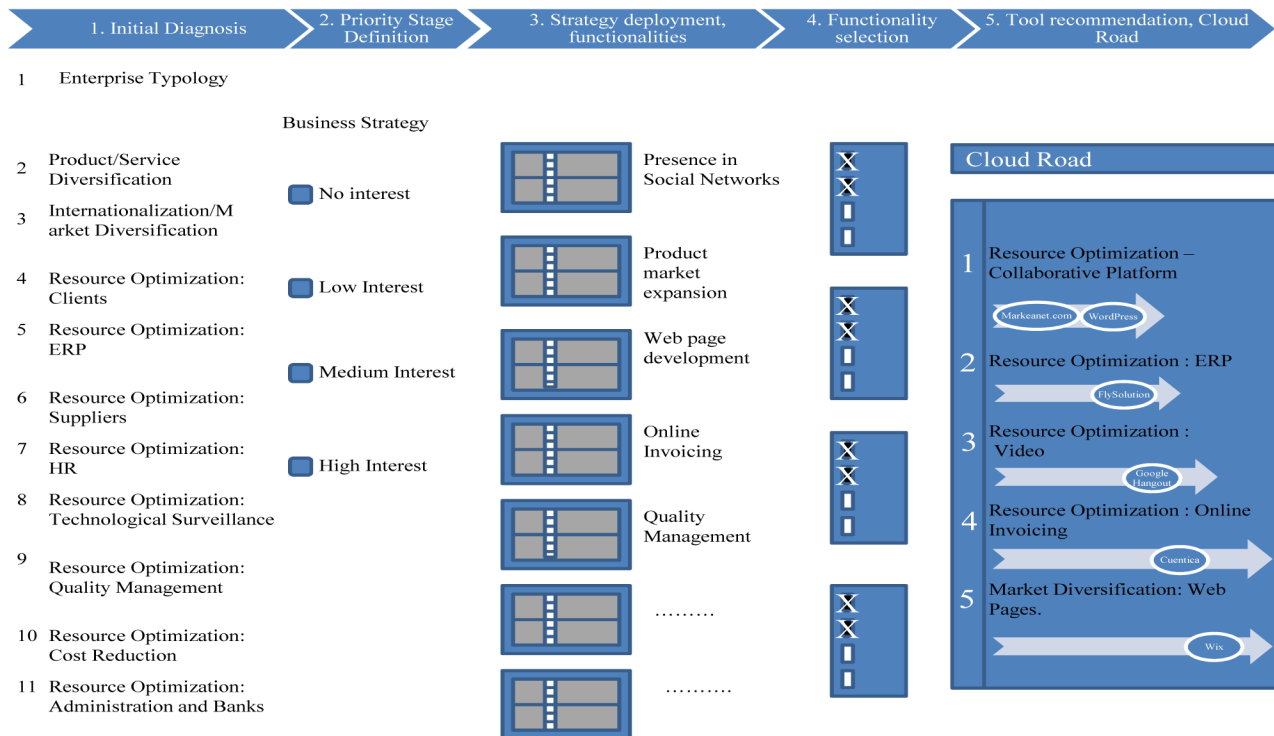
1. Initial Diagnosis

2. Priority Stage Definition

3. Strategy deployment, functionalities

4. Functionality selection

5. Tool recommendation, Cloud Road

1 Enterprise Typology

Business Strategy

2 Product/Service Diversification

3 Internationalization/Market Diversification

4 Resource Optimization: Clients

5 Resource Optimization: ERP

6 Resource Optimization: Suppliers

7 Resource Optimization: HR

8 Resource Optimization: Technological Surveillance

9 Resource Optimization: Quality Management

10 Resource Optimization: Cost Reduction

11 Resource Optimization: Administration and Banks

No interest

Low Interest

Medium Interest

High Interest

Presence in Social Networks

Product market expansion

Web page development

Online Invoicing

Quality Management

………

……….

X
X

X
X

X
X

X
X

Cloud Road

1 Resource Optimization – Collaborative Platform

Markeanet.com WordPress

2 Resource Optimization : ERP

FlySolution

3 Resource Optimization : Video

Google Hangout

4 Resource Optimization : Online Invoicing

Cuentica

5 Market Diversification: Web Pages.

Wix